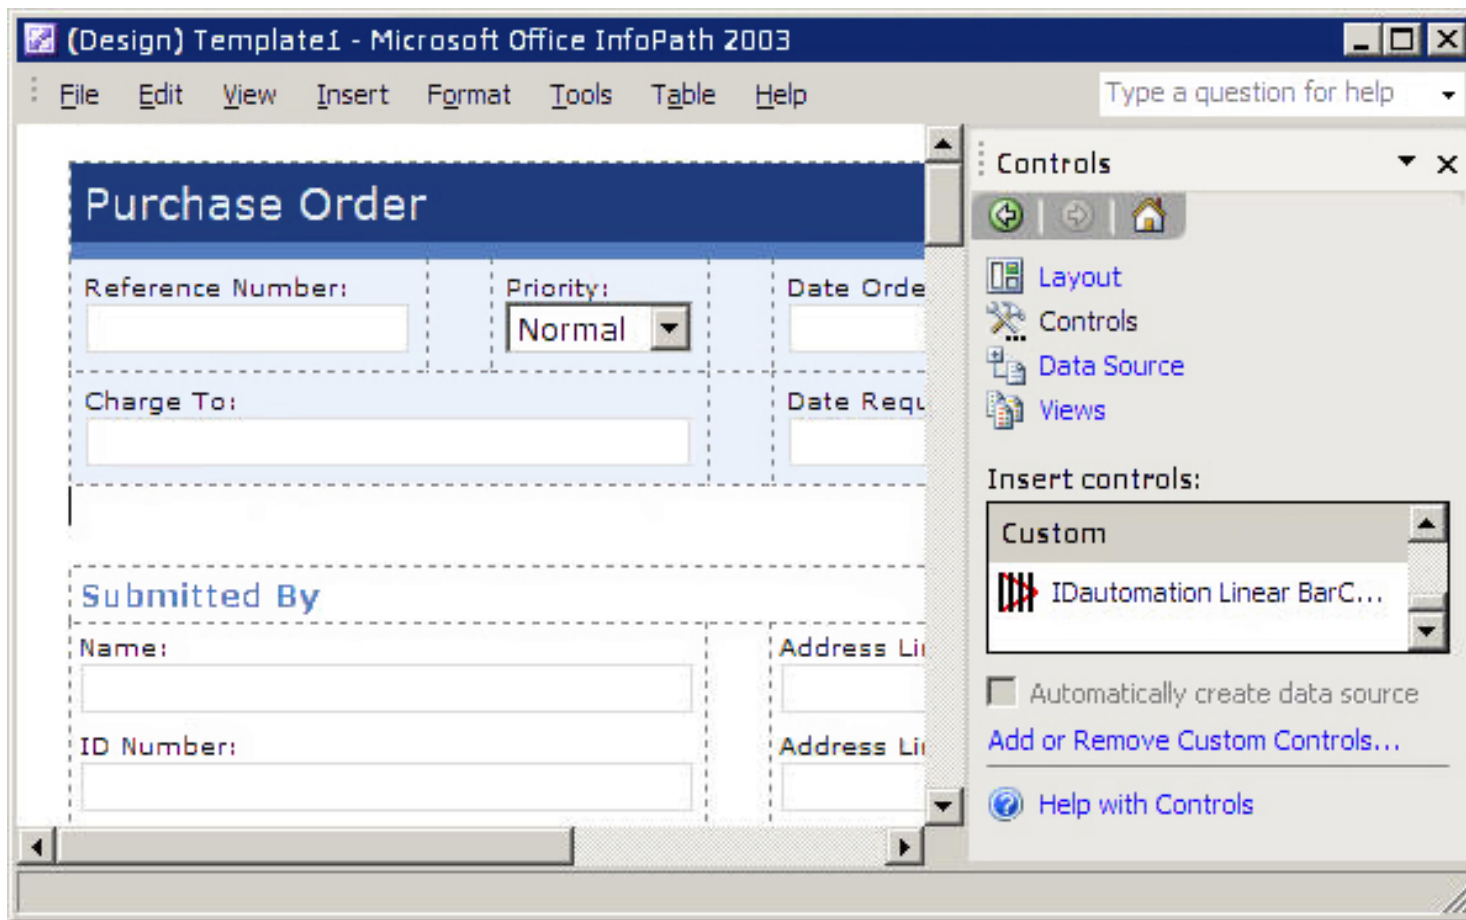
(Design) Template1 - Microsoft Office InfoPath 2003

File Edit View Insert Format Tools Table Help

Type a question for help

Purchase Order

Reference Number:

Priority:

Normal

Date Orde

Charge To:

Date Requ

Submitted By

Name:

Address Li

ID Number:

Address Li

Controls

Layout

Controls

Data Source

Views

Insert controls:

Custom

IDautomation Linear BarC...

Automatically create data source

Add or Remove Custom Controls...

Help with Controls